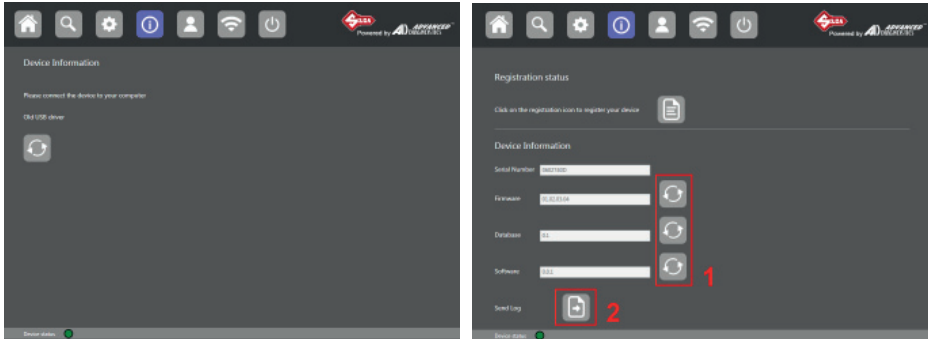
SILCA Powered by ADVANCED DIAGNOSTICS

Device Information

Please connect the device to your computer

Old USB driver

Device status:

SILCA Powered by ADVANCED DIAGNOSTICS

Registration status

Click on the registration icon to register your device

Device Information

Serial Number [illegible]

Firmware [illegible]

Database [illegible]

Software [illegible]

1

Send Log

2

Device status: